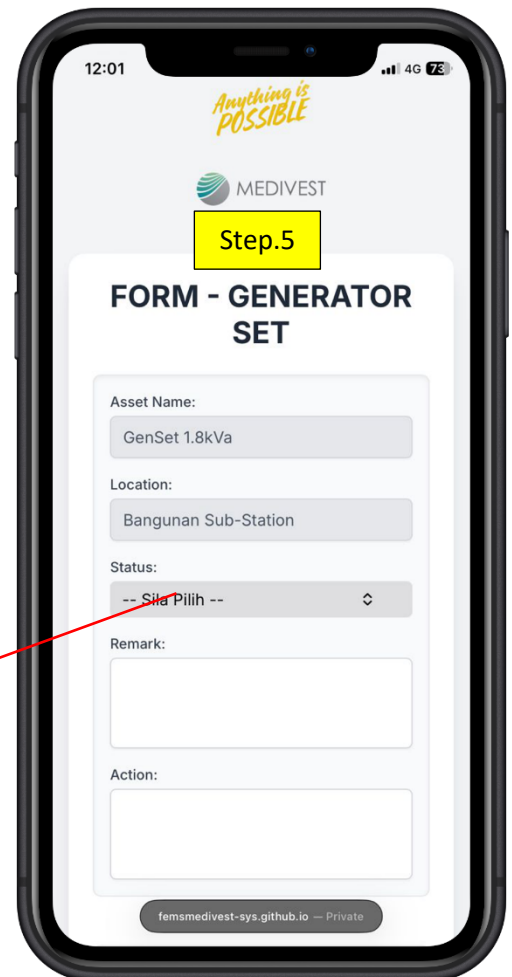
12:01

4G 73

Anything is POSSIBLE

MEDIVEST

Step.5

FORM - GENERATOR SET

Asset Name:

GenSet 1.8kVa

Location:

Bangunan Sub-Station

Status:

-- Sila Pilih --

Remark:

Action:

femsmedivest-sys.github.io — Private